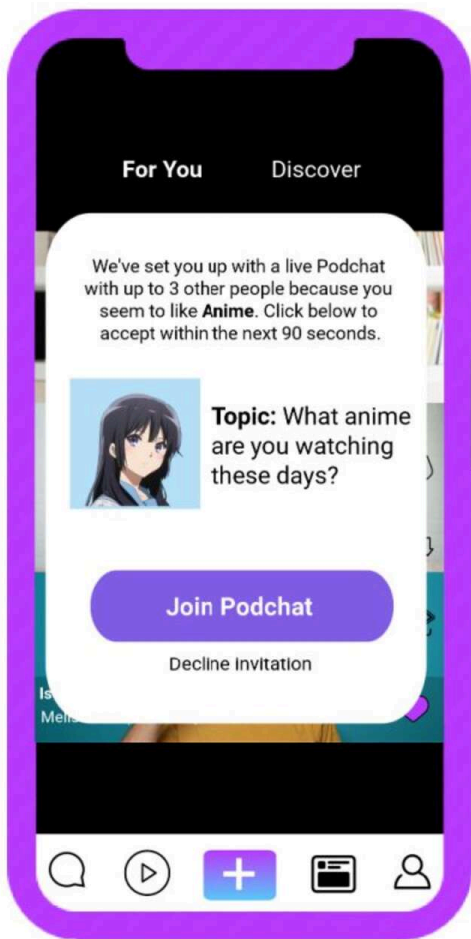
For You Discover

We've set you up with a live Podchat with up to 3 other people because you seem to like **Anime**. Click below to accept within the next 90 seconds.

**Topic:** What anime are you watching these days?

Join Podchat

Decline invitation

Is
Mel